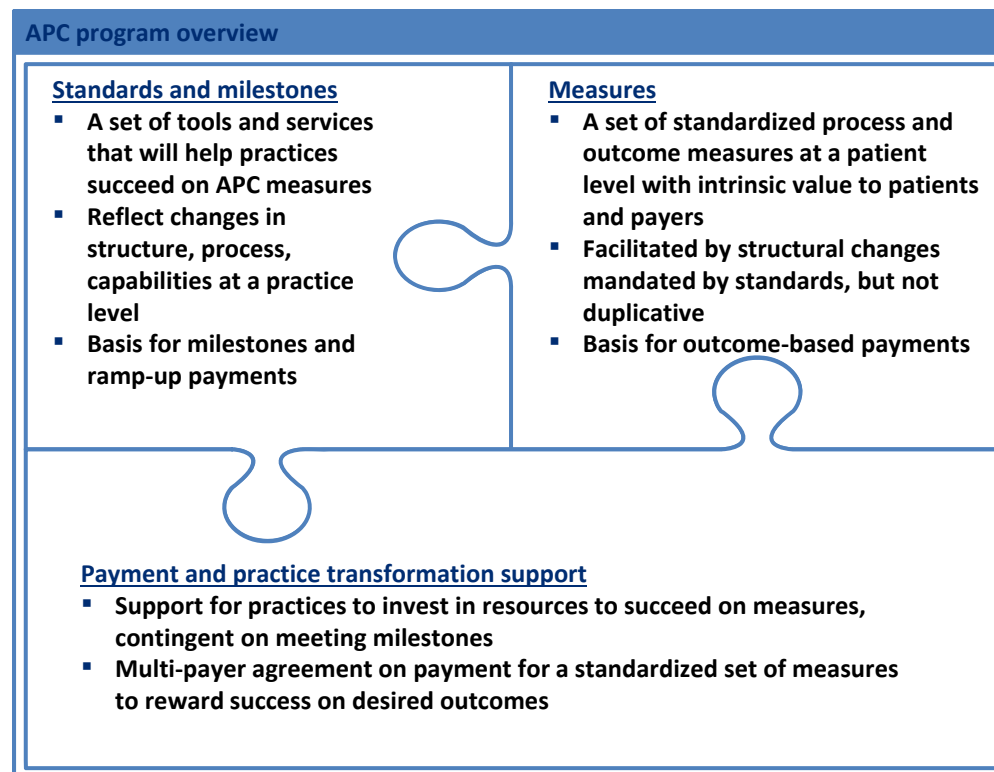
APC program overview

Standards and milestones

- A set of tools and services that will help practices succeed on APC measures
- Reflect changes in structure, process, capabilities at a practice level
- Basis for milestones and ramp-up payments

Measures

- A set of standardized process and outcome measures at a patient level with intrinsic value to patients and payers
- Facilitated by structural changes mandated by standards, but not duplicative
- Basis for outcome-based payments

Payment and practice transformation support

- Support for practices to invest in resources to succeed on measures, contingent on meeting milestones
- Multi-payer agreement on payment for a standardized set of measures to reward success on desired outcomes